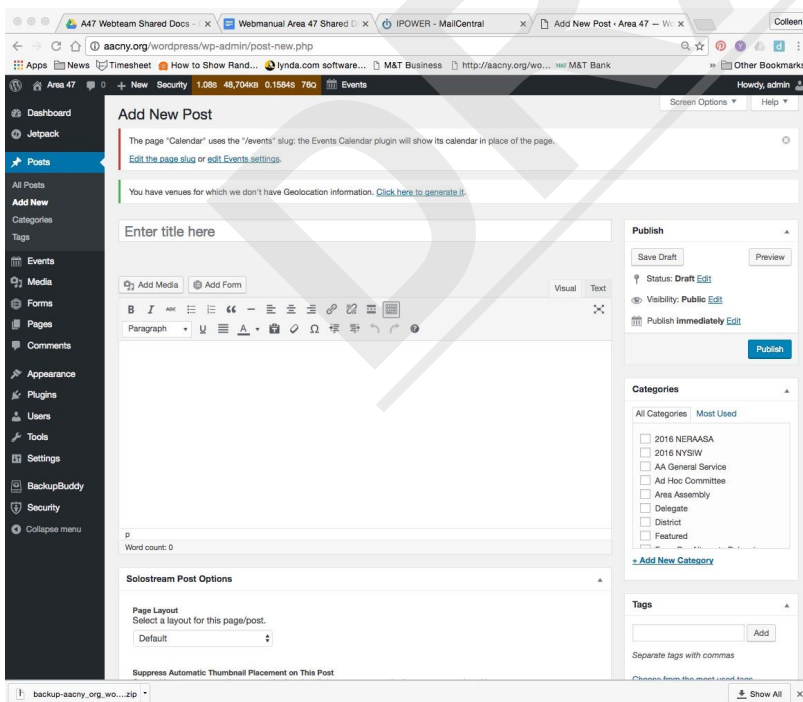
A47 Webteam Shared Docs - | ×
Webmanual Area 47 Shared D ×
IPOWER - MailCentral ×
Add New Post ‹ Area 47 — W ×
Colleen

aacny.org/wordpress/wp-admin/post-new.php

Apps News Timesheet How to Show Rand... lynda.com software... M&T Business http://aacny.org/wo... M&T Bank » Other Bookmarks

Area 47 0 + New Security 1.08s 48,704KB 0.1584s 76Q Events Howdy, admin

Dashboard
Jetpack
Posts
All Posts
Add New
Categories
Tags
Events
Media
Forms
Pages
Comments
Appearance
Plugins
Users
Tools
Settings
BackupBuddy
Security
Collapse menu

Screen Options ▼ Help ▼

Add New Post

The page "Calendar" uses the "/events" slug: the Events Calendar plugin will show its calendar in place of the page.

Edit the page slug or edit Events settings.

You have venues for which we don't have Geolocation information. Click here to generate it.

Enter title here

Add Media Add Form

Visual Text

B I ABC 66 —

Paragraph U A Ω

p
Word count: 0

Publish

Save Draft Preview

Status: Draft Edit

Visibility: Public Edit

Publish immediately Edit

Publish

Categories

All Categories Most Used

2016 NERAASA
2016 NYSIW
AA General Service
Ad Hoc Committee
Area Assembly
Delegate
District
Featured

+ Add New Category

Solostream Post Options

Page Layout
Select a layout for this page/post.
Default

Suppress Automatic Thumbnail Placement on This Post

Tags

Add

Separate tags with commas

backup-aacny_org_wo....zip

Show All ×